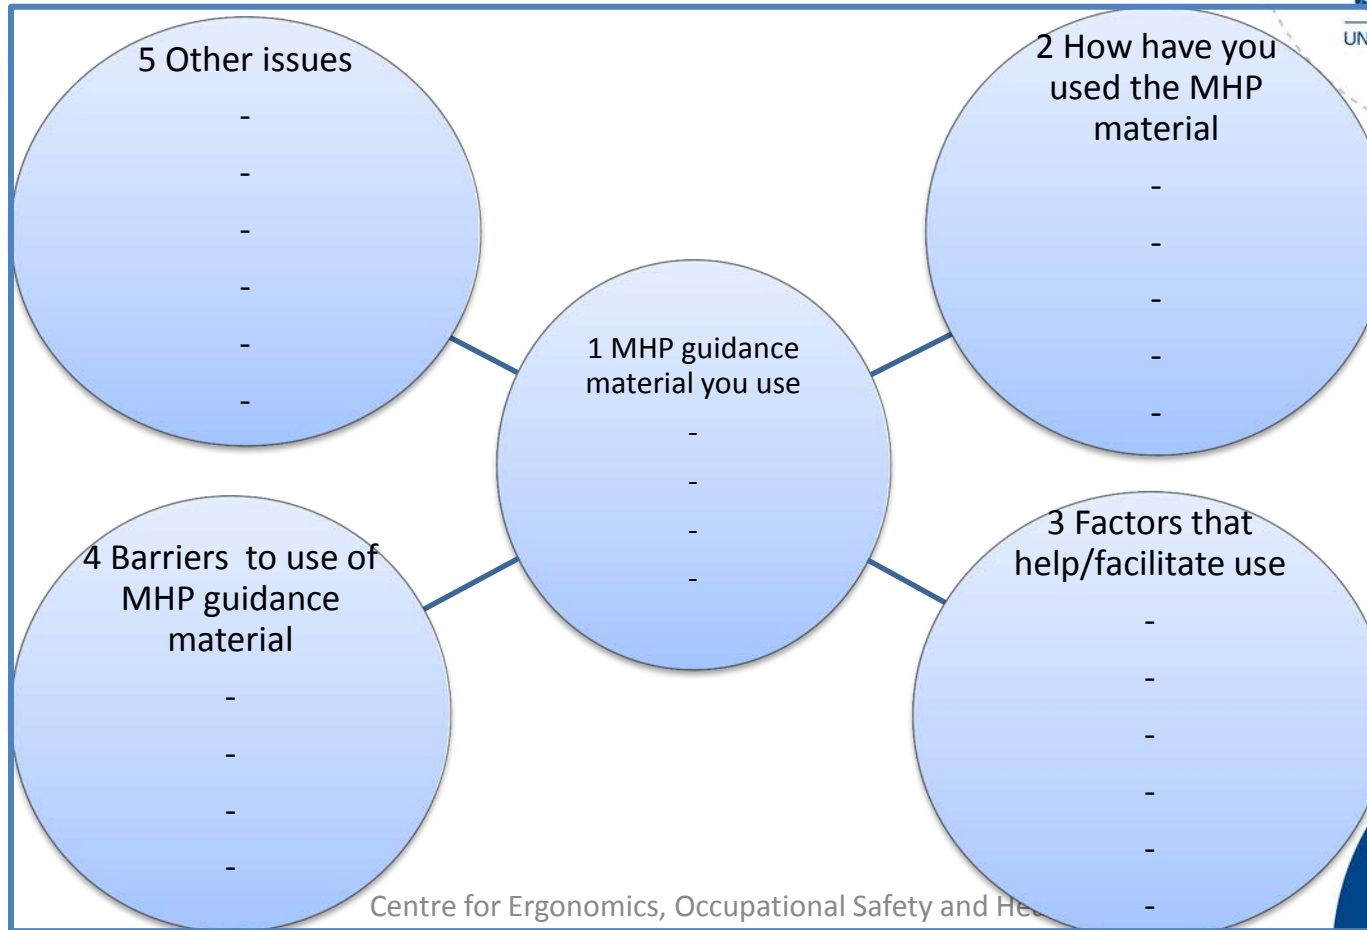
5 Other issues
-
-
-
-
-
-

2 How have you used the MHP material
-
-
-
-
-

1 MHP guidance material you use
-
-
-
-

4 Barriers to use of MHP guidance material
-
-
-
-

3 Factors that help/facilitate use
-
-
-
-
-
-

UN

Centre for Ergonomics, Occupational Safety and He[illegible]